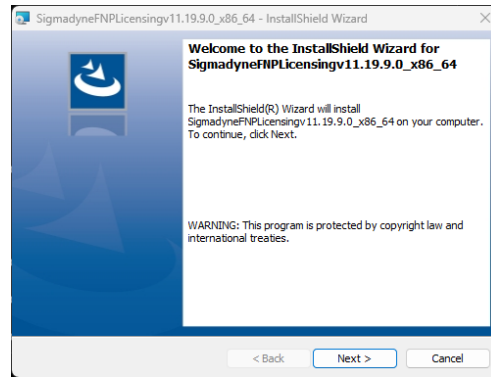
SigmadyneFNPLicensingv11.19.9.0_x86_64 - InstallShield Wizard

Welcome to the InstallShield Wizard for SigmadyneFNPLicensingv11.19.9.0_x86_64

The InstallShield(R) Wizard will install SigmadyneFNPLicensingv11.19.9.0_x86_64 on your computer. To continue, click Next.

WARNING: This program is protected by copyright law and international treaties.

< Back
Next >
Cancel